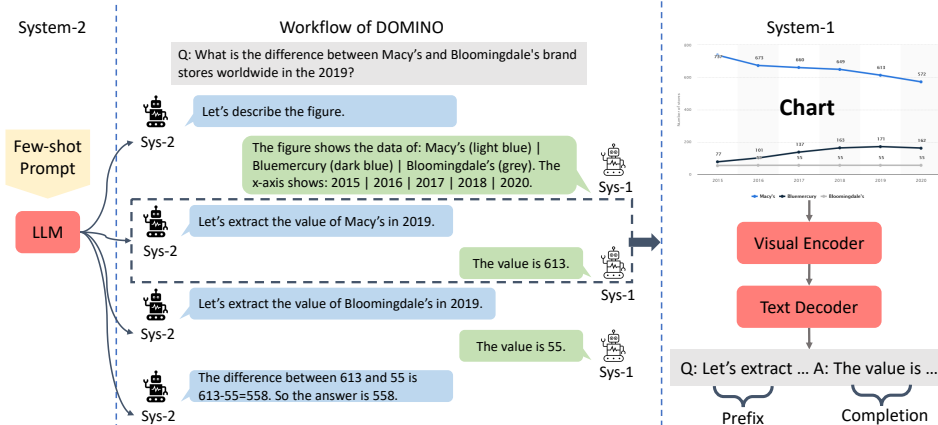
System-2

Few-shot Prompt

LLM

Workflow of DOMINO

Q: What is the difference between Macy's and Bloomingdale's brand stores worldwide in the 2019?

Sys-2

Let's describe the figure.

The figure shows the data of: Macy's (light blue) | Bluemercury (dark blue) | Bloomingdale's (grey). The x-axis shows: 2015 | 2016 | 2017 | 2018 | 2020.

Sys-1

Sys-2

Let's extract the value of Macy's in 2019.

The value is 613.

Sys-1

Sys-2

Let's extract the value of Bloomingdale's in 2019.

The value is 55.

Sys-1

Sys-2

The difference between 613 and 55 is 613-55=558. So the answer is 558.

System-1

Chart

730 673 660 649 613 572

77 101 137 163 171 162

55 55 55 55 55

2015 2016 2017 2018 2019 2020

Macy's Bluemercury Bloomingdale's

Visual Encoder

Text Decoder

Q: Let's extract ... A: The value is ...

Prefix

Completion